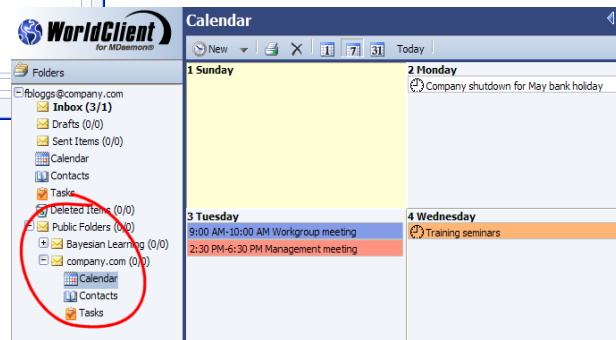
WorldClient for MDaemon®

Folders

fbloggs@company.com
Inbox (3/1)
Drafts (0/0)
Sent Items (0/0)
Calendar
Contacts
Tasks
Deleted Items (0/0)
Public Folders (0/0)
Bayesian Learning (0/0)
company.com (0/0)
Calendar
Contacts
Tasks

Calendar

New
1
7
31
Today

1 Sunday

2 Monday
Company shutdown for May bank holiday

3 Tuesday
9:00 AM-10:00 AM Workgroup meeting
2:30 PM-6:30 PM Management meeting

4 Wednesday
Training seminars